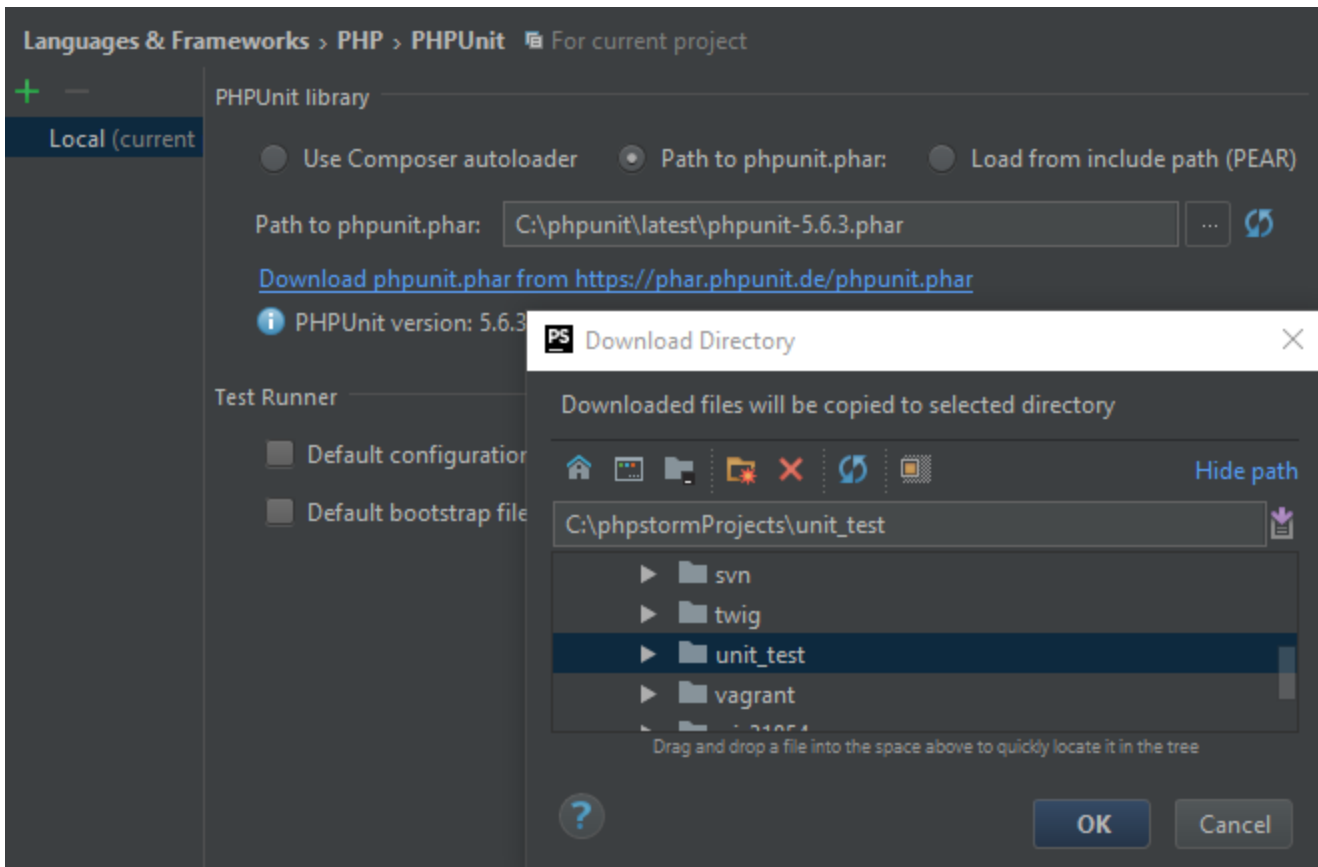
Languages & Frameworks › PHP › PHPUnit For current project

+ −

Local (current

PHPUnit library

Use Composer autoloader Path to phpunit.phar: Load from include path (PEAR)

Path to phpunit.phar: C:\phpunit\latest\phpunit-5.6.3.phar ...

Download phpunit.phar from https://phar.phpunit.de/phpunit.phar

PHPUnit version: 5.6.3

Test Runner

Default configuratio

Default bootstrap file

PS Download Directory

Downloaded files will be copied to selected directory

Hide path

C:\phpstormProjects\unit_test

svn

twig

unit_test

vagrant

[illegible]

Drag and drop a file into the space above to quickly locate it in the tree

?

OK Cancel